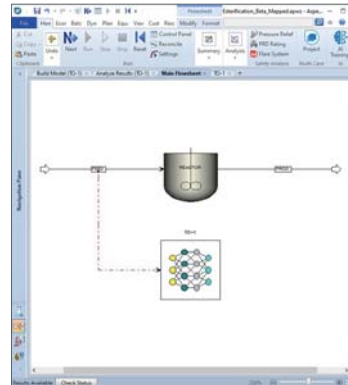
Flowsheet Esterification_Beta_Mapped.apwz - Aspe...

File Home Econ Batch Dyn Plan Equ View Cust Res Modify Format

Units Next Run Step Stop Reset Control Panel Reconcile Settings Summary Analysis Pressure Relief FRD Rating Flare System Project AI Training

Clipboard Run Safety Analysis

Build Model (TD-1) Analyze Results (TD-1) Main Flowsheet TD-1

Navigation Pane

REACTOR

Results Available Check Status